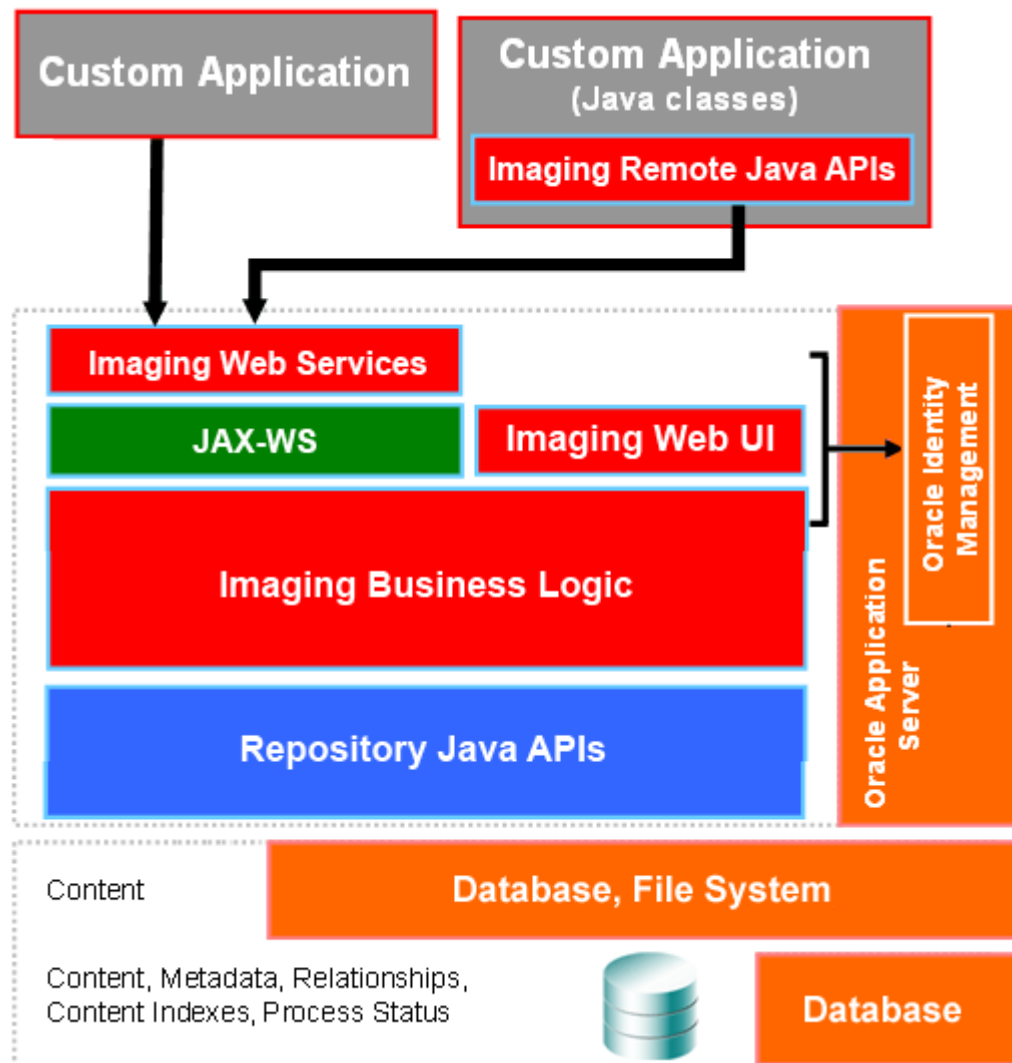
Custom Application

Custom Application
(Java classes)

Imaging Remote Java APIs

Imaging Web Services

JAX-WS

Imaging Web UI

Imaging Business Logic

Repository Java APIs

Oracle Identity Management

Oracle Application Server

Content

Database, File System

Content, Metadata, Relationships, Content Indexes, Process Status

Database